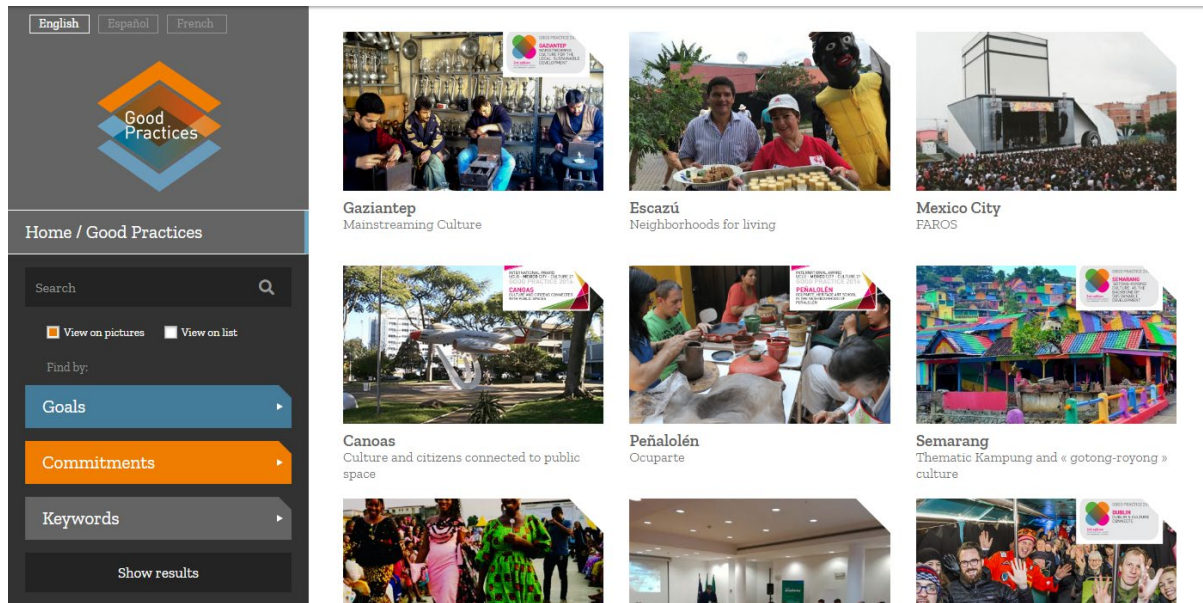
English Español French

Good Practices

Home / Good Practices

Search

View on pictures View on list

Find by:

Goals

Commitments

Keywords

Show results

GAZIANTEP

Gaziantep
Mainstreaming Culture

Escazú
Neighborhoods for living

Mexico City
FAROS

CANOAS

Canoas
Culture and citizens connected to public space

PEÑALOLÉN

Peñalolén
Ocuparte

SEMARANG

Semarang
Thematic Kampung and « gotong-royong » culture

DUBLIN